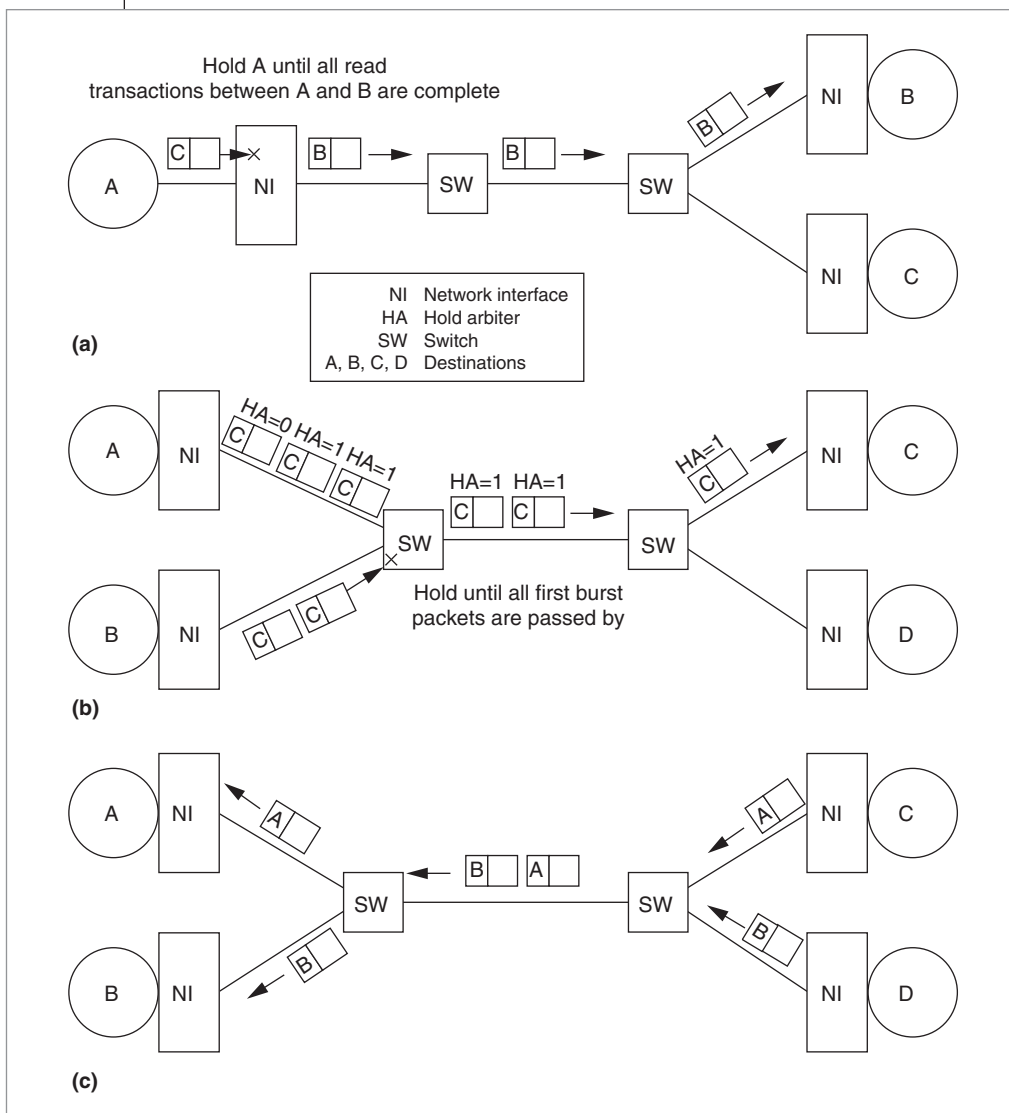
Hold A until all read transactions between A and B are complete

C

B

B

B

A

NI

SW

SW

NI

B

NI

C

| | |
|---|---|
| NI | Network interface |
| HA | Hold arbiter |
| SW | Switch |
| A, B, C, D | Destinations |

(a)

A

NI

HA=0 HA=1 HA=1

C

C

C

HA=1 HA=1

C

C

SW

SW

HA=1

C

NI

C

B

NI

C

C

Hold until all first burst packets are passed by

NI

D

(b)

A

NI

A

B

A

SW

SW

A

NI

C

B

NI

B

B

NI

D

(c)